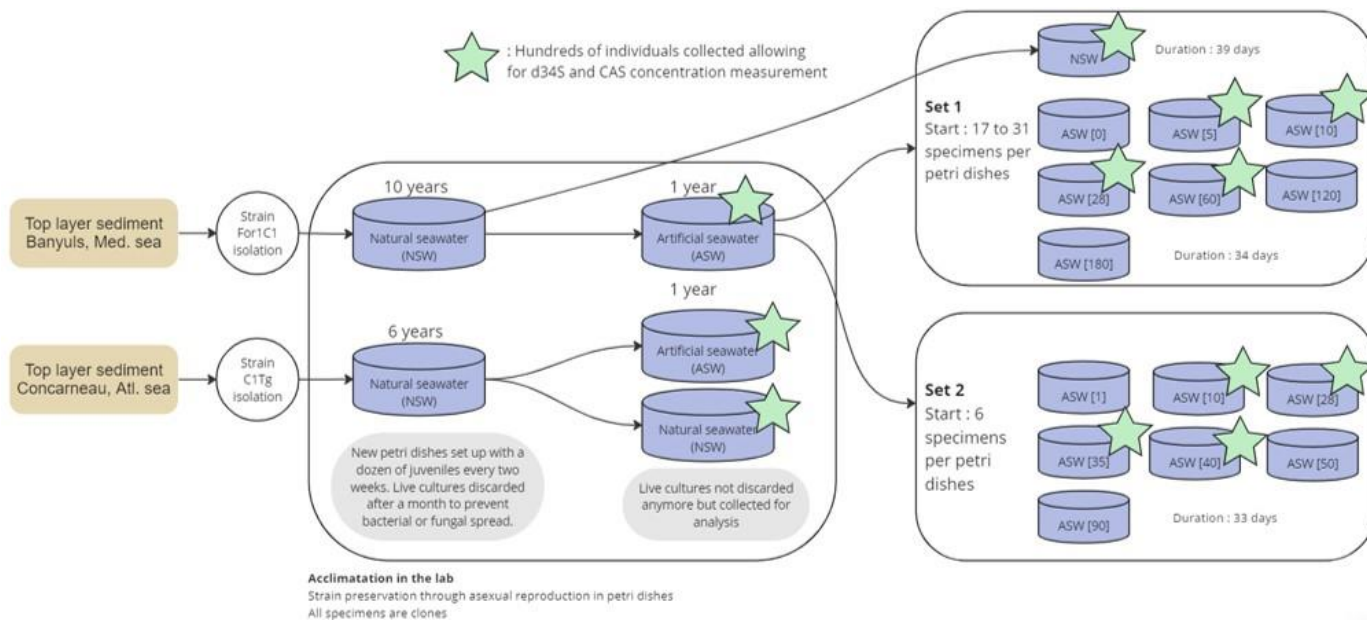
: Hundreds of individuals collected allowing for d34S and CAS concentration measurement

Top layer sediment Banyuls, Med. sea

Strain For1C1 isolation

Top layer sediment Concarneau, Atl. sea

Strain C1Tg isolation

10 years

Natural seawater (NSW)

1 year

Artificial seawater (ASW)

6 years

Natural seawater (NSW)

1 year

Artificial seawater (ASW)

Natural seawater (NSW)

New petri dishes set up with a dozen of juveniles every two weeks. Live cultures discarded after a month to prevent bacterial or fungal spread.

Live cultures not discarded anymore but collected for analysis

Acclimatation in the lab
Strain preservation through asexual reproduction in petri dishes
All specimens are clones

NSW

Duration : 39 days

Set 1
Start : 17 to 31 specimens per petri dishes

ASW [0]

ASW [5]

ASW [10]

ASW [28]

ASW [60]

ASW [120]

ASW [180]

Duration : 34 days

Set 2
Start : 6 specimens per petri dishes

ASW [1]

ASW [10]

ASW [28]

ASW [35]

ASW [40]

ASW [50]

ASW [90]

Duration : 33 days